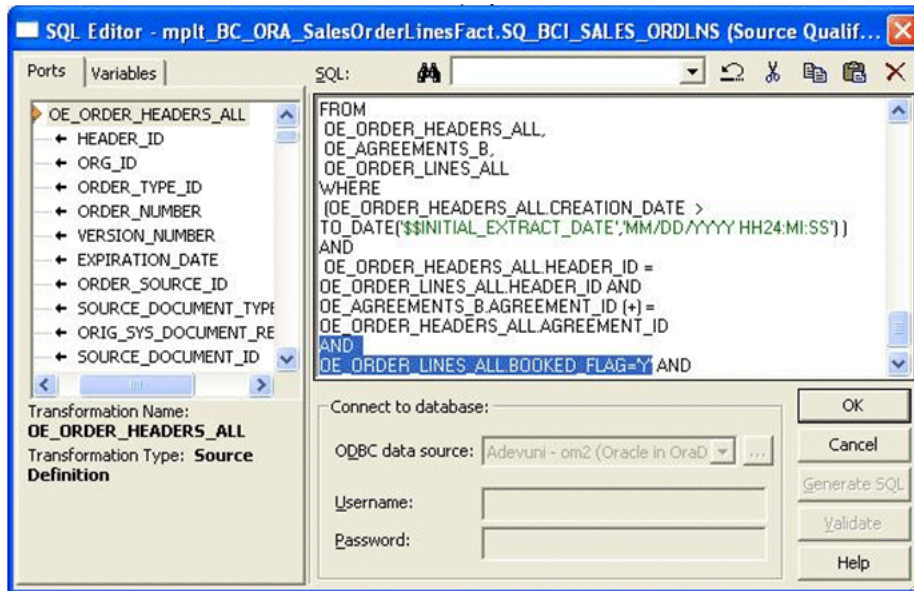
SQL Editor - mplt_BC_ORA_SalesOrderLinesFact.SQ_BCI_SALES_ORDLNS (Source Qualif...

Ports | Variables

OE_ORDER_HEADERS_ALL
HEADER_ID
ORG_ID
ORDER_TYPE_ID
ORDER_NUMBER
VERSION_NUMBER
EXPIRATION_DATE
ORDER_SOURCE_ID
SOURCE_DOCUMENT_TYPE
ORIG_SYS_DOCUMENT_RE
SOURCE_DOCUMENT_ID

Transformation Name:
OE_ORDER_HEADERS_ALL
Transformation Type: Source Definition

SQL:

FROM
OE_ORDER_HEADERS_ALL,
OE_AGREEMENTS_B,
OE_ORDER_LINES_ALL
WHERE
(OE_ORDER_HEADERS_ALL.CREATION_DATE >
TO_DATE('$$INITIAL_EXTRACT_DATE','MM/DD/YYYY HH24:MI:SS') )
AND
OE_ORDER_HEADERS_ALL.HEADER_ID =
OE_ORDER_LINES_ALL.HEADER_ID AND
OE_AGREEMENTS_B.AGREEMENT_ID (+) =
OE_ORDER_HEADERS_ALL.AGREEMENT_ID
AND
OE_ORDER_LINES_ALL.BOOKED_FLAG='Y' AND

Connect to database:
ODBC data source: Adevuni - om2 (Oracle in OraD
Username:
Password:

OK
Cancel
Generate SQL
Validate
Help